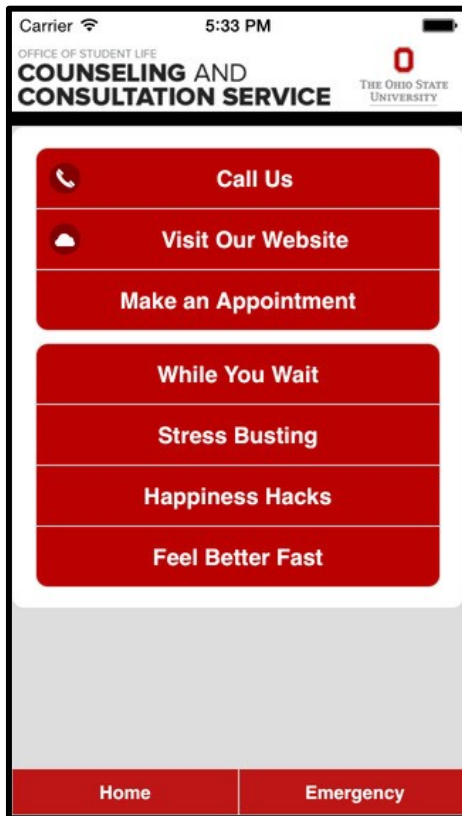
Carrier 5:33 PM

OFFICE OF STUDENT LIFE
COUNSELING AND CONSULTATION SERVICE

O
THE OHIO STATE UNIVERSITY

Call Us

Visit Our Website

Make an Appointment

While You Wait

Stress Busting

Happiness Hacks

Feel Better Fast

Home

Emergency